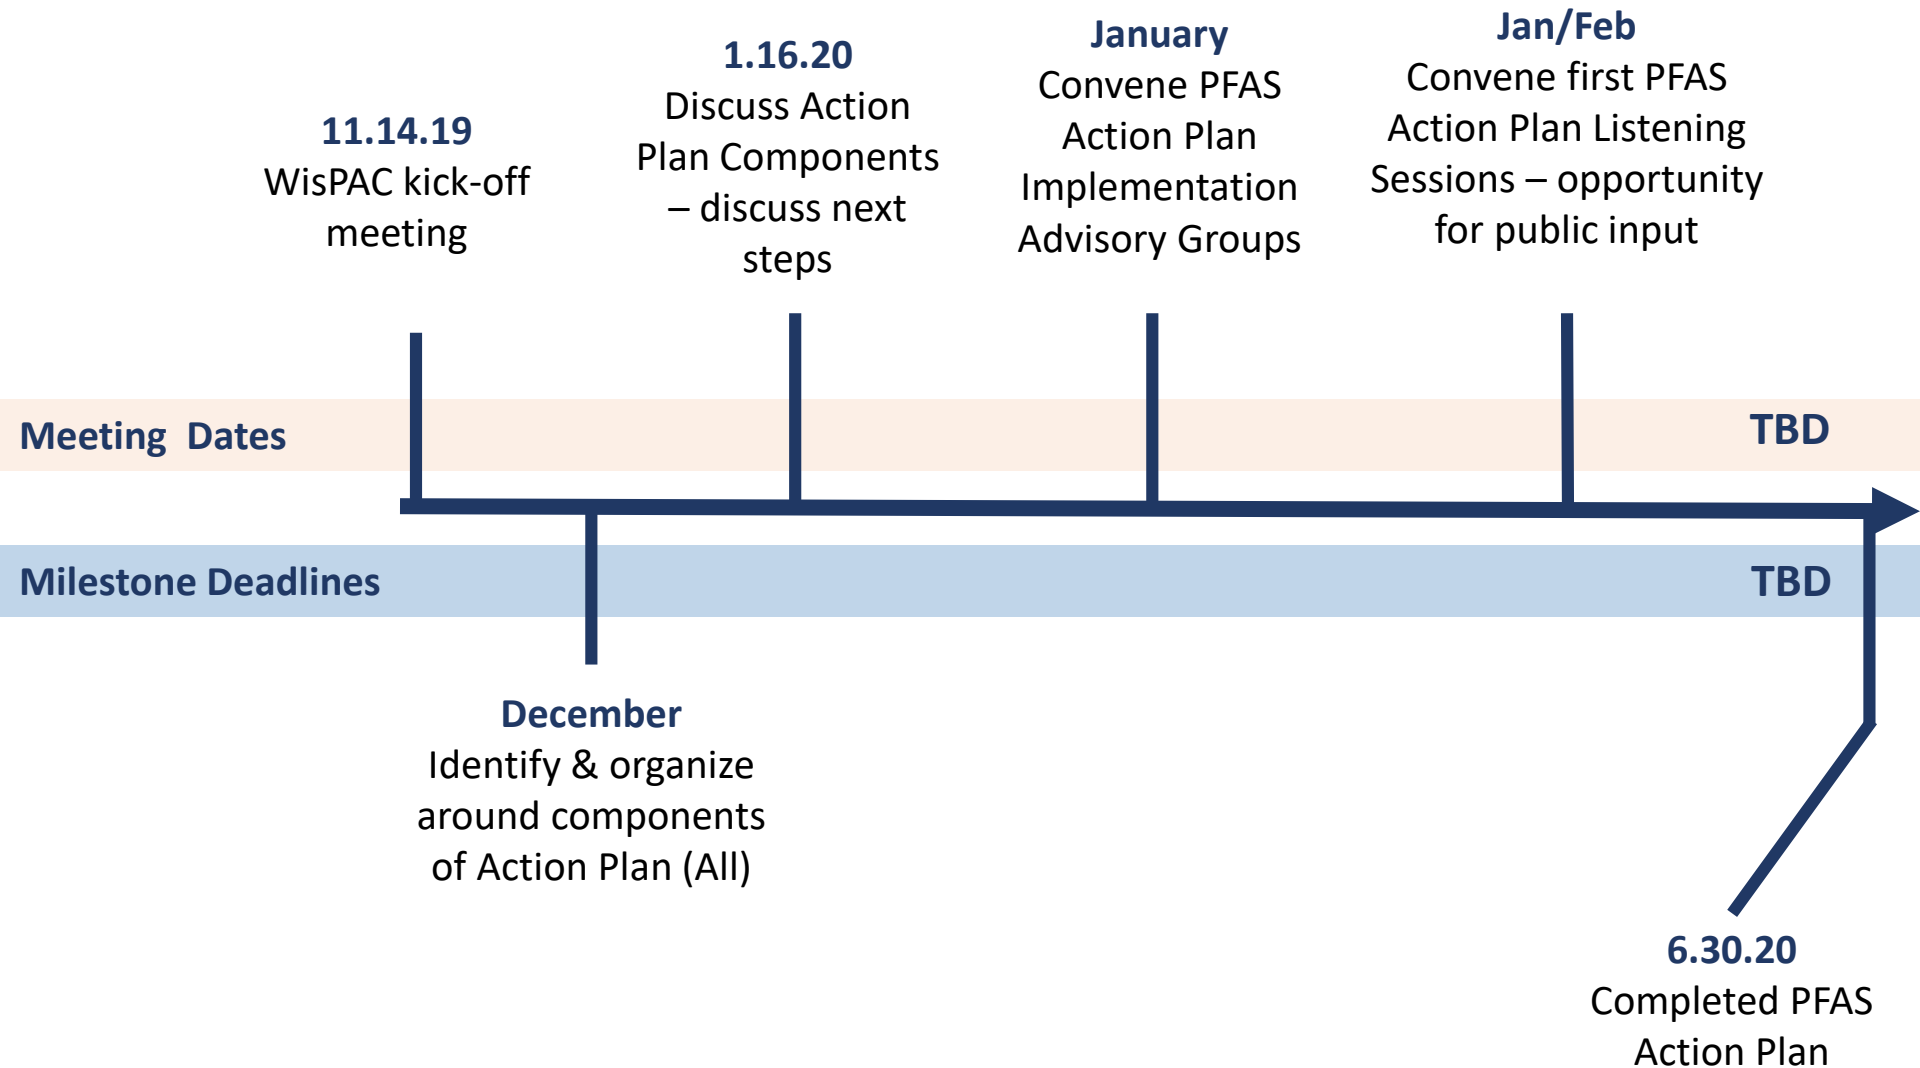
11.14.19
WisPAC kick-off meeting

1.16.20
Discuss Action Plan Components – discuss next steps

January
Convene PFAS Action Plan Implementation Advisory Groups

Jan/Feb
Convene first PFAS Action Plan Listening Sessions – opportunity for public input

Meeting Dates

TBD

Milestone Deadlines

TBD

December
Identify & organize around components of Action Plan (All)

6.30.20
Completed PFAS Action Plan